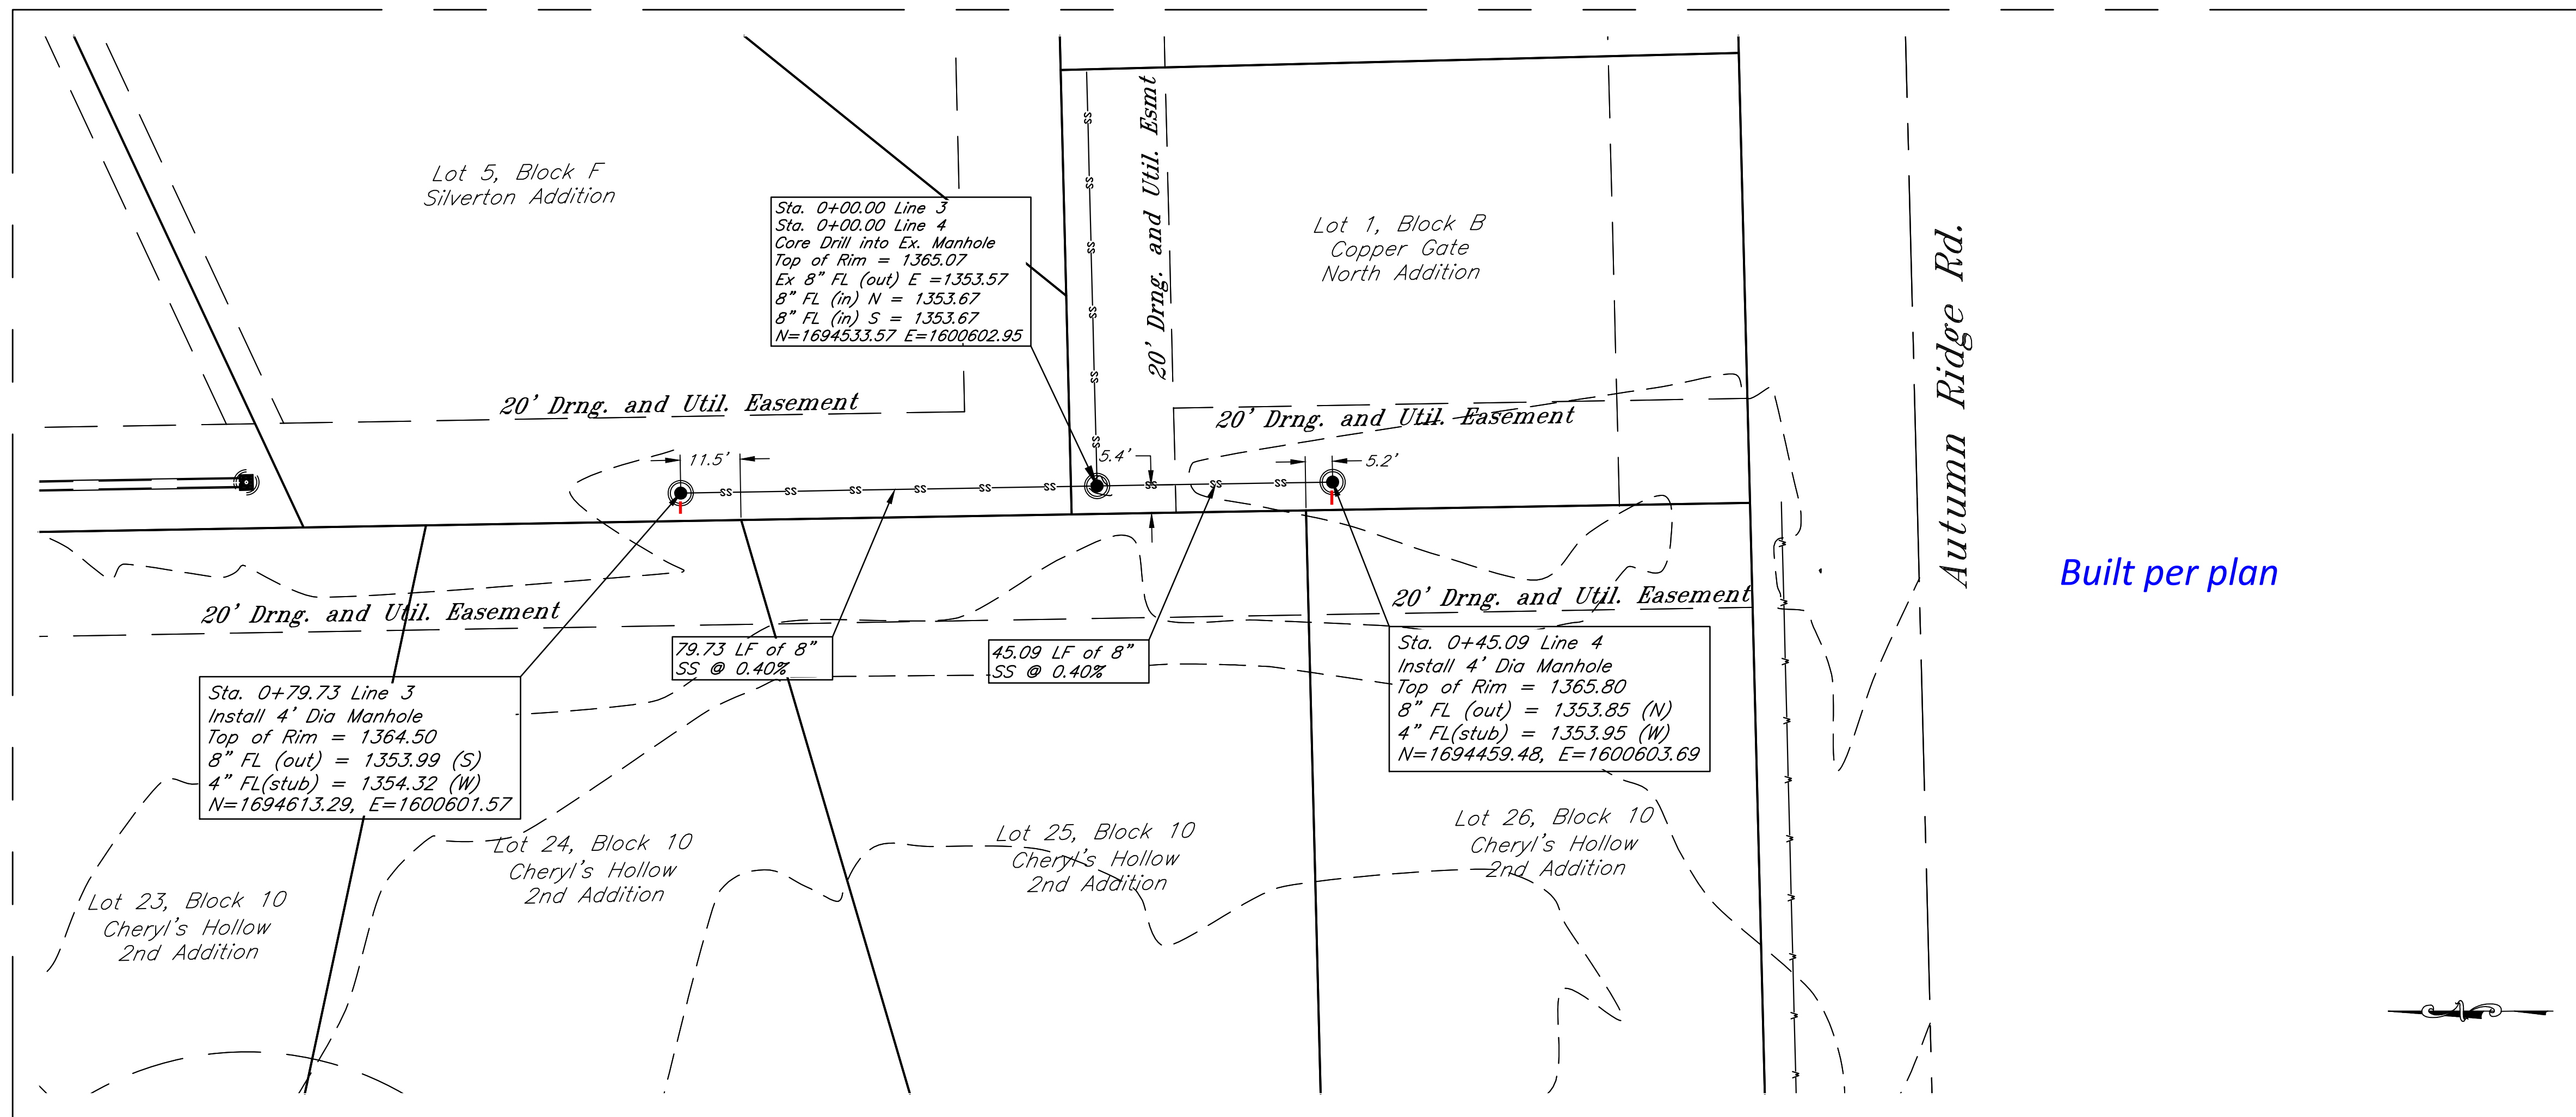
Lot 5, Block F
Silverton Addition

Sta. 0+00.00 Line 3
Sta. 0+00.00 Line 4
Core Drill into Ex. Manhole
Top of Rim = 1365.07
Ex 8" FL (out) E =1353.57
8" FL (in) N = 1353.67
8" FL (in) S = 1353.67
N=1694533.57 E=1600602.95

20' Drng. and Util. Esmt

Lot 1, Block B
Copper Gate
North Addition

Autumn Ridge Rd.

20' Drng. and Util. Easement

20' Drng. and Util. Easement

11.5'

5.4'

5.2'

Built per plan

20' Drng. and Util. Easement

20' Drng. and Util. Easement

79.73 LF of 8"
SS @ 0.40%

45.09 LF of 8"
SS @ 0.40%

Sta. 0+45.09 Line 4
Install 4' Dia Manhole
Top of Rim = 1365.80
8" FL (out) = 1353.85 (N)
4" FL(stub) = 1353.95 (W)
N=1694459.48, E=1600603.69

Sta. 0+79.73 Line 3
Install 4' Dia Manhole
Top of Rim = 1364.50
8" FL (out) = 1353.99 (S)
4" FL(stub) = 1354.32 (W)
N=1694613.29, E=1600601.57

Lot 24, Block 10
Cheryl's Hollow
2nd Addition

Lot 25, Block 10
Cheryl's Hollow
2nd Addition

Lot 26, Block 10
Cheryl's Hollow
2nd Addition

Lot 23, Block 10
Cheryl's Hollow
2nd Addition